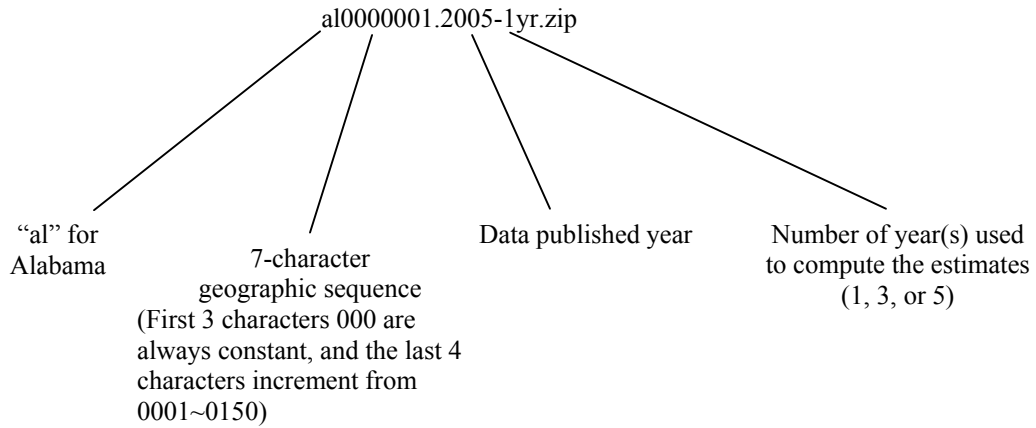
al0000001.2005-1yr.zip

“al” for Alabama

7-character geographic sequence (First 3 characters 000 are always constant, and the last 4 characters increment from 0001~0150)

Data published year

Number of year(s) used to compute the estimates (1, 3, or 5)